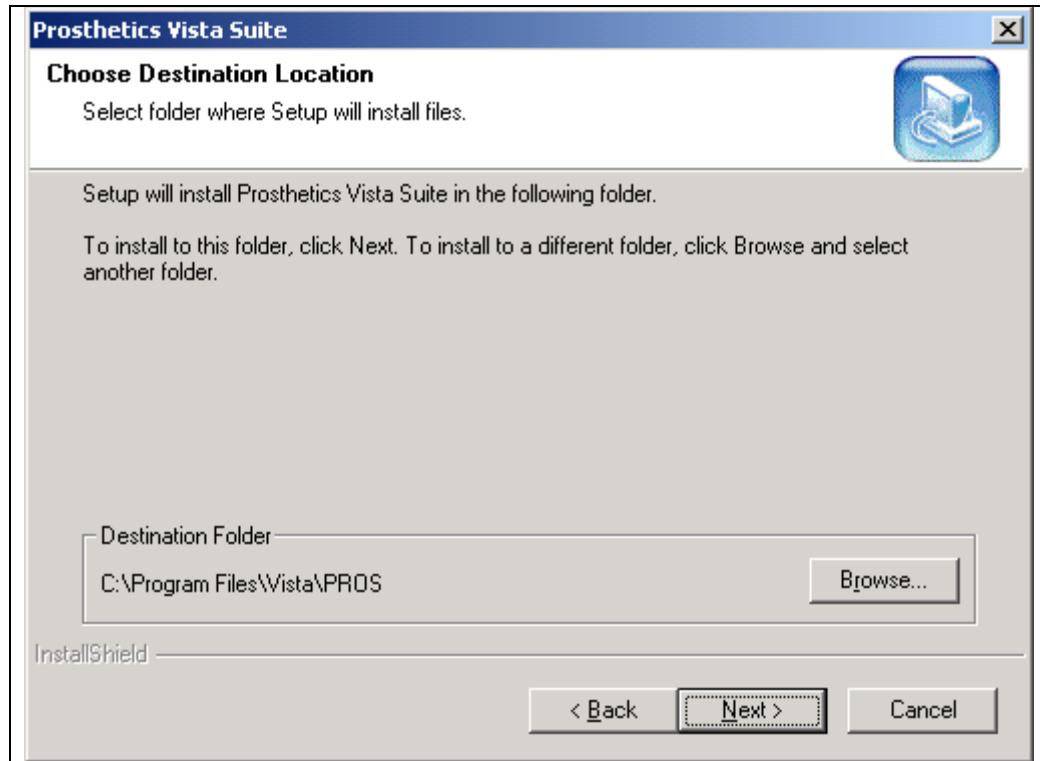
Prosthetics Vista Suite

Choose Destination Location

Select folder where Setup will install files.

Setup will install Prosthetics Vista Suite in the following folder.

To install to this folder, click Next. To install to a different folder, click Browse and select another folder.

Destination Folder

C:\Program Files\Vista\PROS

Browse...

InstallShield

< Back

Next >

Cancel